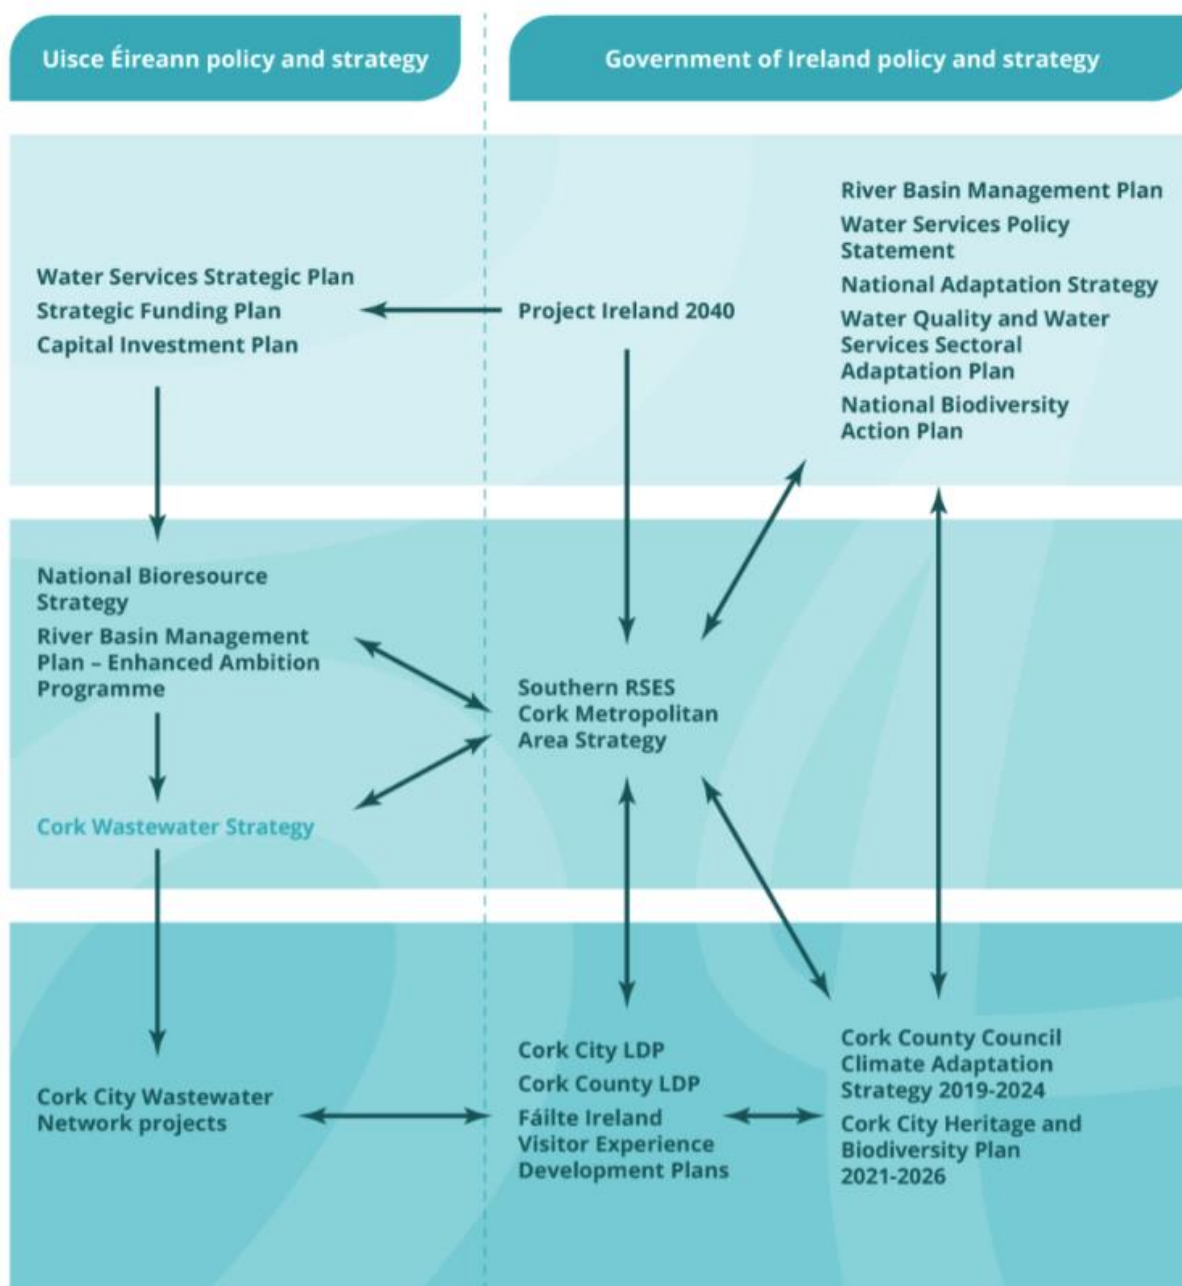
Uisce Éireann policy and strategy

Government of Ireland policy and strategy

River Basin Management Plan
Water Services Policy Statement
National Adaptation Strategy
Water Quality and Water Services Sectoral Adaptation Plan
National Biodiversity Action Plan

Water Services Strategic Plan
Strategic Funding Plan
Capital Investment Plan

Project Ireland 2040

National Bioresource Strategy
River Basin Management Plan – Enhanced Ambition Programme

Southern RSES
Cork Metropolitan Area Strategy

Cork Wastewater Strategy

Cork City LDP
Cork County LDP
Fáilte Ireland Visitor Experience Development Plans

Cork County Council Climate Adaptation Strategy 2019-2024
Cork City Heritage and Biodiversity Plan 2021-2026

Cork City Wastewater Network projects